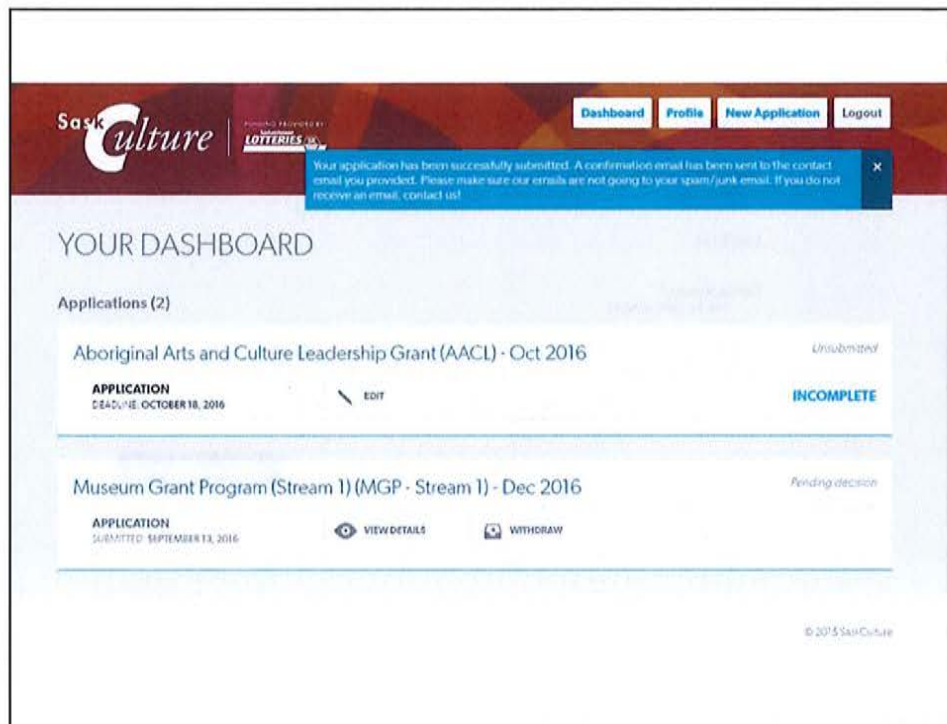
SaskCulture | FUNDING PROVIDED BY Saskatchewan LOTTERIES

Dashboard Profile New Application Logout

Your application has been successfully submitted. A confirmation email has been sent to the contact email you provided. Please make sure our emails are not going to your spam/junk email. If you do not receive an email, contact us!

×

YOUR DASHBOARD

Applications (2)

Aboriginal Arts and Culture Leadership Grant (AACL) - Oct 2016

Unsubmitted

APPLICATION
DEADLINE: OCTOBER 18, 2016

EDIT

INCOMPLETE

Museum Grant Program (Stream 1) (MGP - Stream 1) - Dec 2016

Pending decision

APPLICATION
SUBMITTED: SEPTEMBER 13, 2016

VIEW DETAILS

WITHDRAW

© 2015 SaskCulture